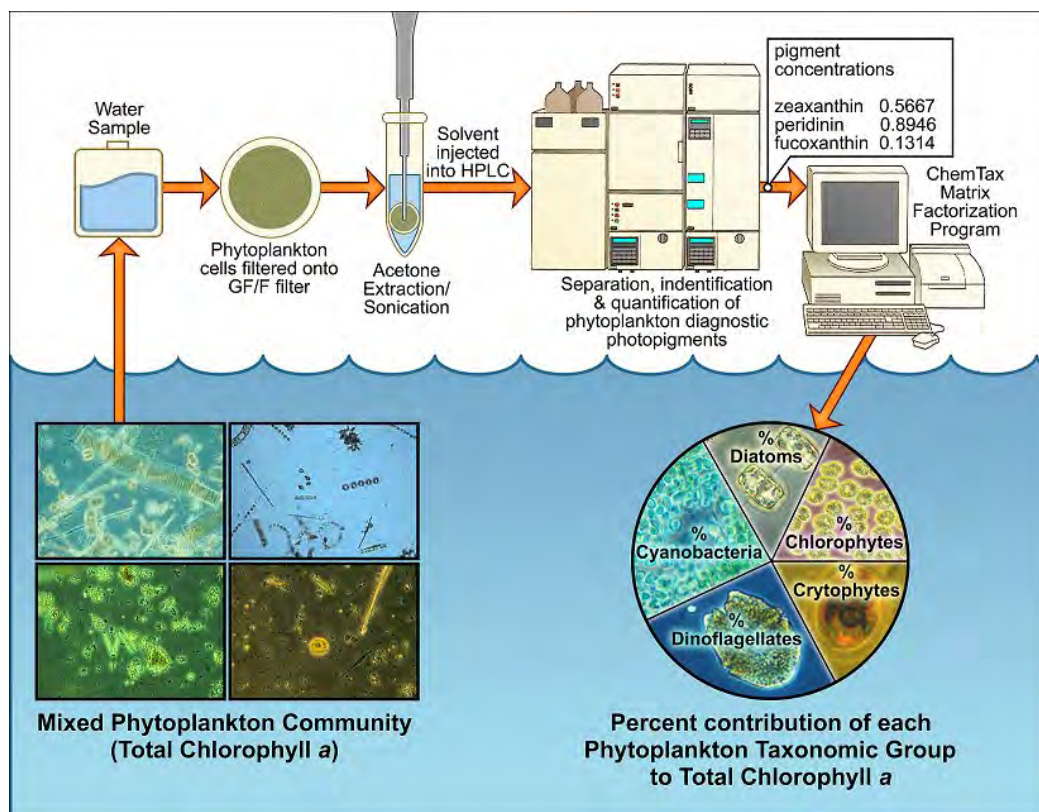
Water Sample

Phytoplankton cells filtered onto GF/F filter

Acetone Extraction/ Sonication

Solvent injected into HPLC

Separation, indentification & quantification of phytoplankton diagnostic photopigments

pigment concentrations

| | |
|---|---|
| zeaxanthin | 0.5667 |
| peridinin | 0.8946 |
| fucoxanthin | 0.1314 |

ChemTax Matrix Factorization Program

% Diatoms

% Chlorophytes

% Cyanobacteria

% Crytophytes

% Dinoflagellates

Mixed Phytoplankton Community (Total Chlorophyll *a*)

Percent contribution of each Phytoplankton Taxonomic Group to Total Chlorophyll *a*